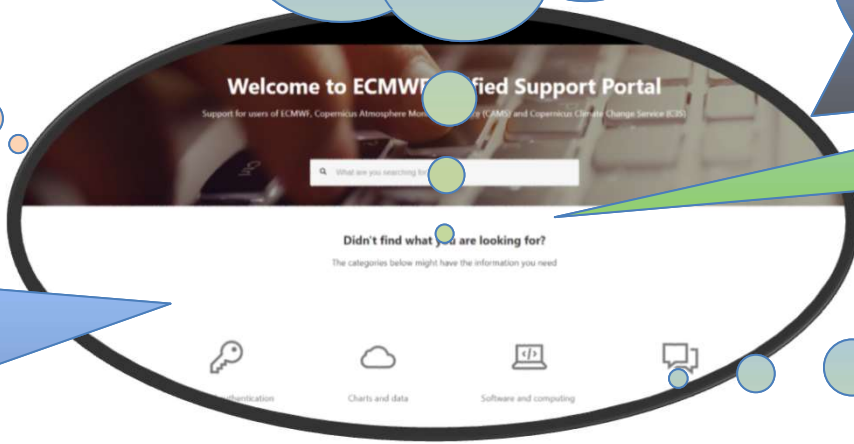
Welcome to ECMWF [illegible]fied Support Portal

Support for users of ECMWF, Copernicus Atmosphere Mon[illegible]ring (CAMS) and Copernicus Climate Change Service (C3S)

What are you searching fo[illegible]

Didn't find what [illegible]ou are looking for?

The categories below might have the information you need

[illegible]thentication

Charts and data

Software and computing